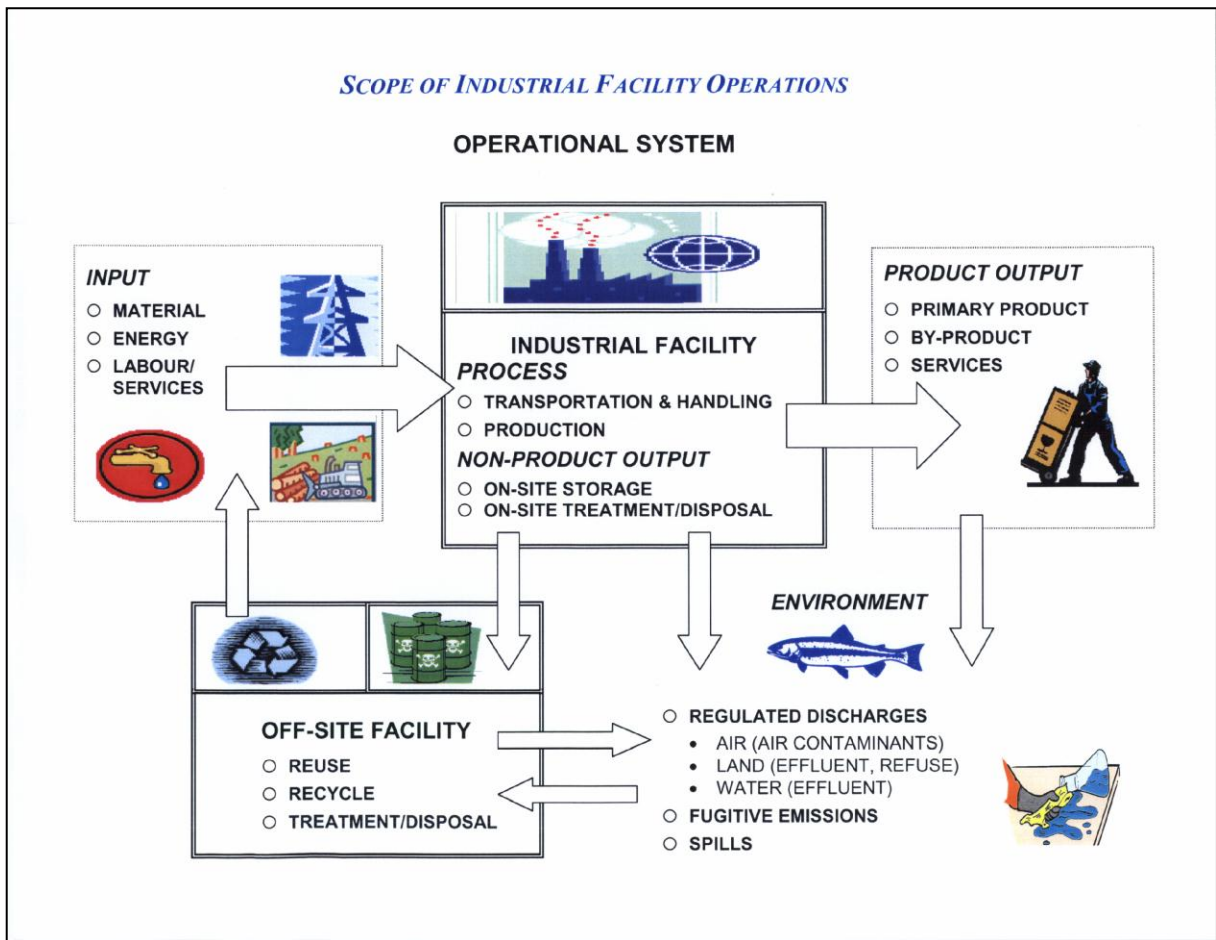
SCOPE OF INDUSTRIAL FACILITY OPERATIONS

OPERATIONAL SYSTEM

INPUT
○ MATERIAL
○ ENERGY
○ LABOUR/ SERVICES

INDUSTRIAL FACILITY
PROCESS
○ TRANSPORTATION & HANDLING
○ PRODUCTION
NON-PRODUCT OUTPUT
○ ON-SITE STORAGE
○ ON-SITE TREATMENT/DISPOSAL

PRODUCT OUTPUT
○ PRIMARY PRODUCT
○ BY-PRODUCT
○ SERVICES

ENVIRONMENT

OFF-SITE FACILITY
○ REUSE
○ RECYCLE
○ TREATMENT/DISPOSAL

○ REGULATED DISCHARGES
• AIR (AIR CONTAMINANTS)
• LAND (EFFLUENT, REFUSE)
• WATER (EFFLUENT)
○ FUGITIVE EMISSIONS
○ SPILLS